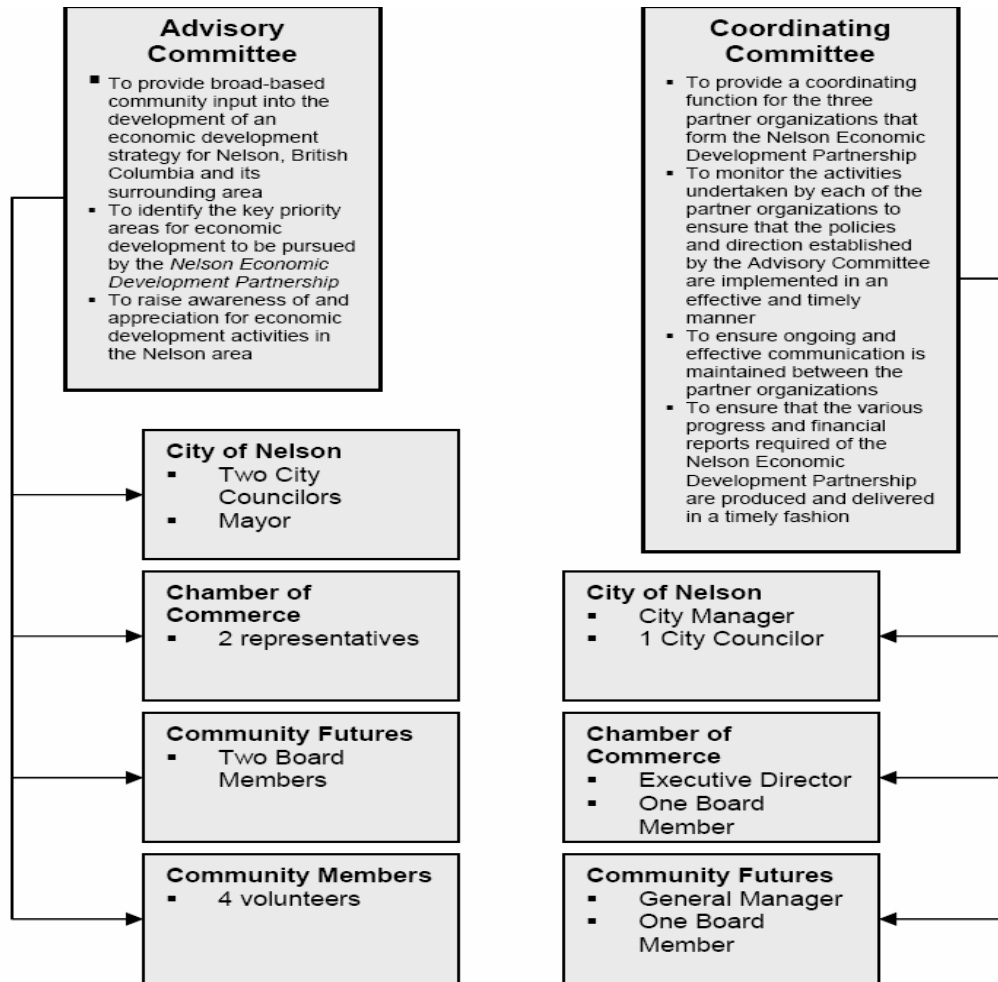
Advisory Committee

- To provide broad-based community input into the development of an economic development strategy for Nelson, British Columbia and its surrounding area
- To identify the key priority areas for economic development to be pursued by the Nelson Economic Development Partnership
- To raise awareness of and appreciation for economic development activities in the Nelson area

Coordinating Committee

- To provide a coordinating function for the three partner organizations that form the Nelson Economic Development Partnership
- To monitor the activities undertaken by each of the partner organizations to ensure that the policies and direction established by the Advisory Committee are implemented in an effective and timely manner
- To ensure ongoing and effective communication is maintained between the partner organizations
- To ensure that the various progress and financial reports required of the Nelson Economic Development Partnership are produced and delivered in a timely fashion

City of Nelson
- Two City Councilors
- Mayor

Chamber of Commerce
- 2 representatives

Community Futures
- Two Board Members

Community Members
- 4 volunteers

City of Nelson
- City Manager
- 1 City Councilor

Chamber of Commerce
- Executive Director
- One Board Member

Community Futures
- General Manager
- One Board Member